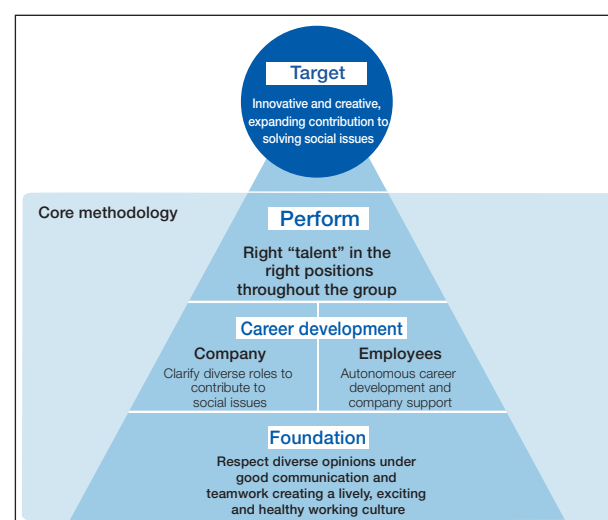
Target

Innovative and creative, expanding contribution to solving social issues

Core methodology

Perform

Right "talent" in the right positions throughout the group

Career development

Company

Clarify diverse roles to contribute to social issues

Employees

Autonomous career development and company support

Foundation

Respect diverse opinions under good communication and teamwork creating a lively, exciting and healthy working culture